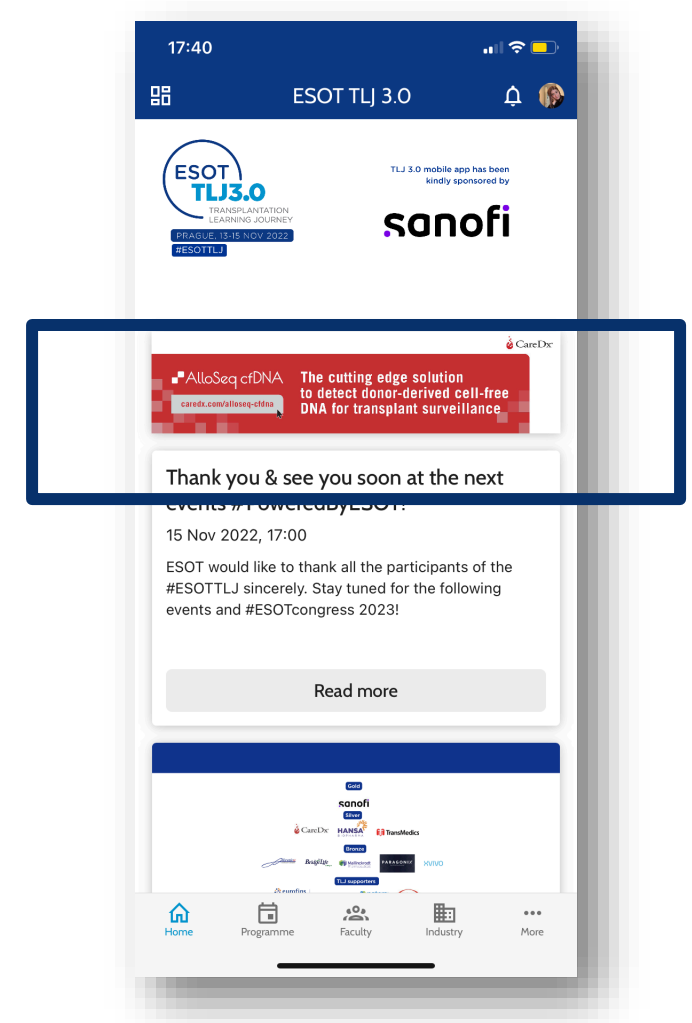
17:40

ESOT TLJ 3.0

ESOT TLJ3.0 TRANSPLANTATION LEARNING JOURNEY

PRAGUE, 13-15 NOV 2022

#ESOTTLJ

TLJ 3.0 mobile app has been kindly sponsored by

sanofi

CareDx

AlloSeq cfDNA

caredx.com/alloseq-cfdna

The cutting edge solution to detect donor-derived cell-free DNA for transplant surveillance

Thank you & see you soon at the next events #PoweredByESOT!

15 Nov 2022, 17:00

ESOT would like to thank all the participants of the #ESOTTLJ sincerely. Stay tuned for the following events and #ESOTcongress 2023!

Read more

Gold

sanofi

Silver

CareDx

HANSA

TransMedics

Bronze

BridgeToLife

Mallinckrodt

PARAGONIX

XVIVO

TLJ supporters

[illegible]

Home

Programme

Faculty

Industry

More